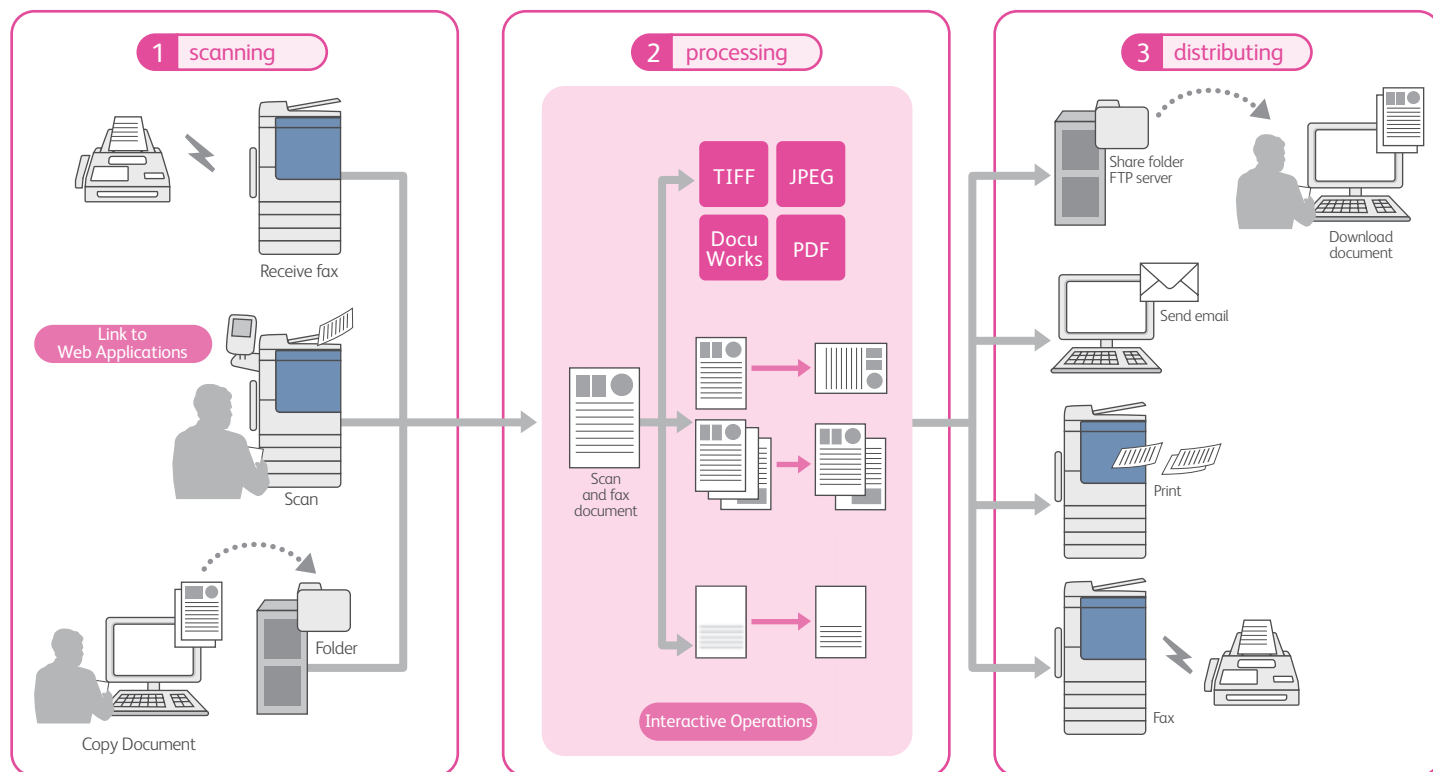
1 scanning

Receive fax

Link to Web Applications

Scan

Folder

Copy Document

2 processing

TIFF

JPEG

Docu Works

PDF

Scan and fax document

Interactive Operations

3 distributing

Share folder FTP server

Download document

Send email

Print

Fax